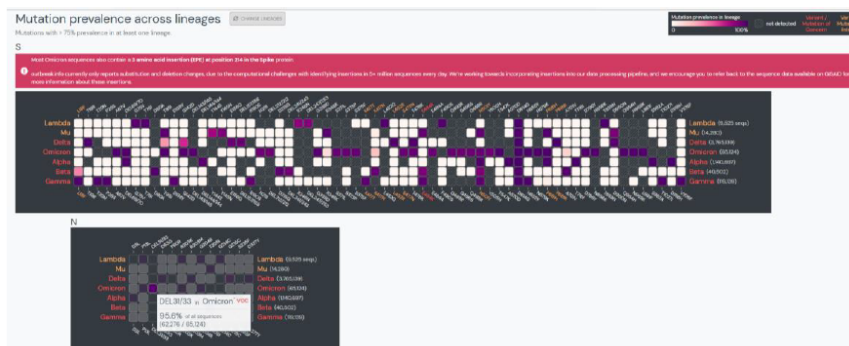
Mutation prevalence across lineages

Mutations with > 75% prevalence in at least one lineage.

Mutation prevalence in lineage

0

100%

not detected

Variant of Concern

S

Most Omicron sequences also contain a 3 amino acid insertion (EPE) at position 214 in the Spike protein.

outbreak.info currently only reports substitution and deletion changes, due to the computational challenges with identifying insertions in 5+ million sequences every day. We're working towards incorporating insertions into our data processing pipeline, and we encourage you to refer back to the sequence data available on GISAID for more information about these insertions.

Lambda
Mu
Delta
Omicron
Alpha
Beta
Gamma

Lambda (5,525 seqs)
Mu (14,280)
Delta (3,765,136)
Omicron (85,124)
Alpha (1,140,697)
Beta (40,502)
Gamma (116,135)

N

Lambda
Mu
Delta
Omicron
Alpha
Beta
Gamma

Lambda (5,525 seqs)
Mu (14,280)
Delta (3,765,136)
Omicron (85,124)
Alpha (1,140,697)
Beta (40,502)
Gamma (116,135)

DEL31/33 in Omicron VOC

95.6% of all sequences
(82,276 / 85,124)